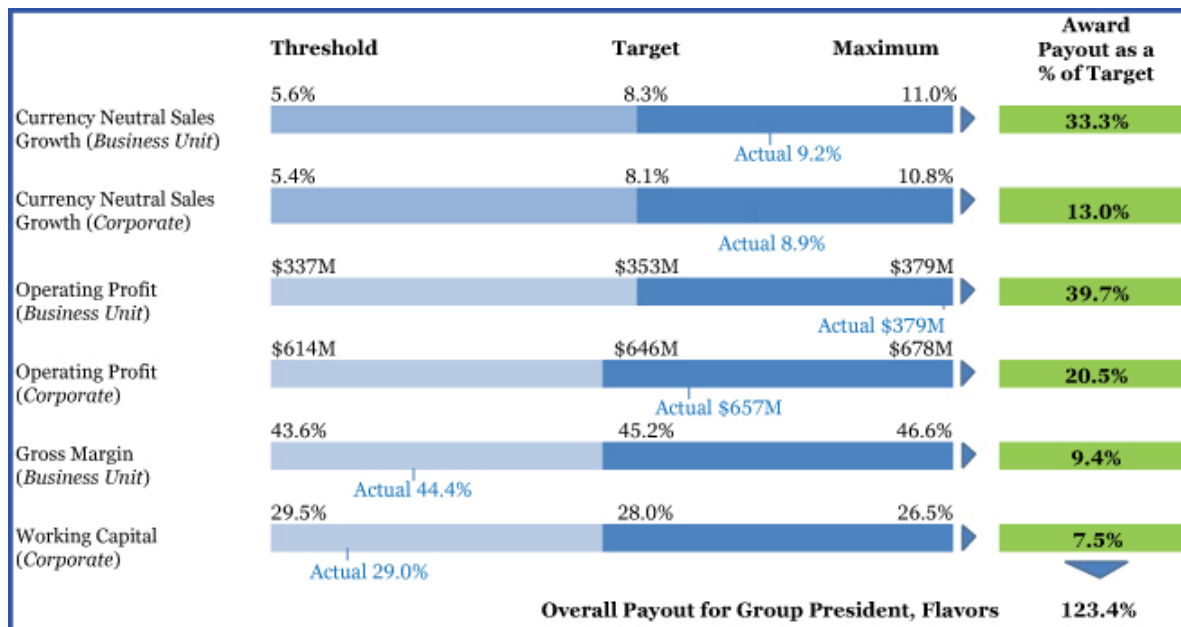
| | Threshold | Target | Maximum | Award Payout as a % of Target |
|---|---|---|---|---|
| Currency Neutral Sales Growth (*Business Unit*) | 5.6% | 8.3% | 11.0% | 33.3% |
| | | Actual 9.2% | | |
| Currency Neutral Sales Growth (*Corporate*) | 5.4% | 8.1% | 10.8% | 13.0% |
| | | Actual 8.9% | | |
| Operating Profit (*Business Unit*) | \$337M | \$353M | \$379M | 39.7% |
| | | | Actual \$379M | |
| Operating Profit (*Corporate*) | \$614M | \$646M | \$678M | 20.5% |
| | | Actual \$657M | | |
| Gross Margin (*Business Unit*) | 43.6% | 45.2% | 46.6% | 9.4% |
| | Actual 44.4% | | | |
| Working Capital (*Corporate*) | 29.5% | 28.0% | 26.5% | 7.5% |
| | Actual 29.0% | | | |

Overall Payout for Group President, Flavors 123.4%